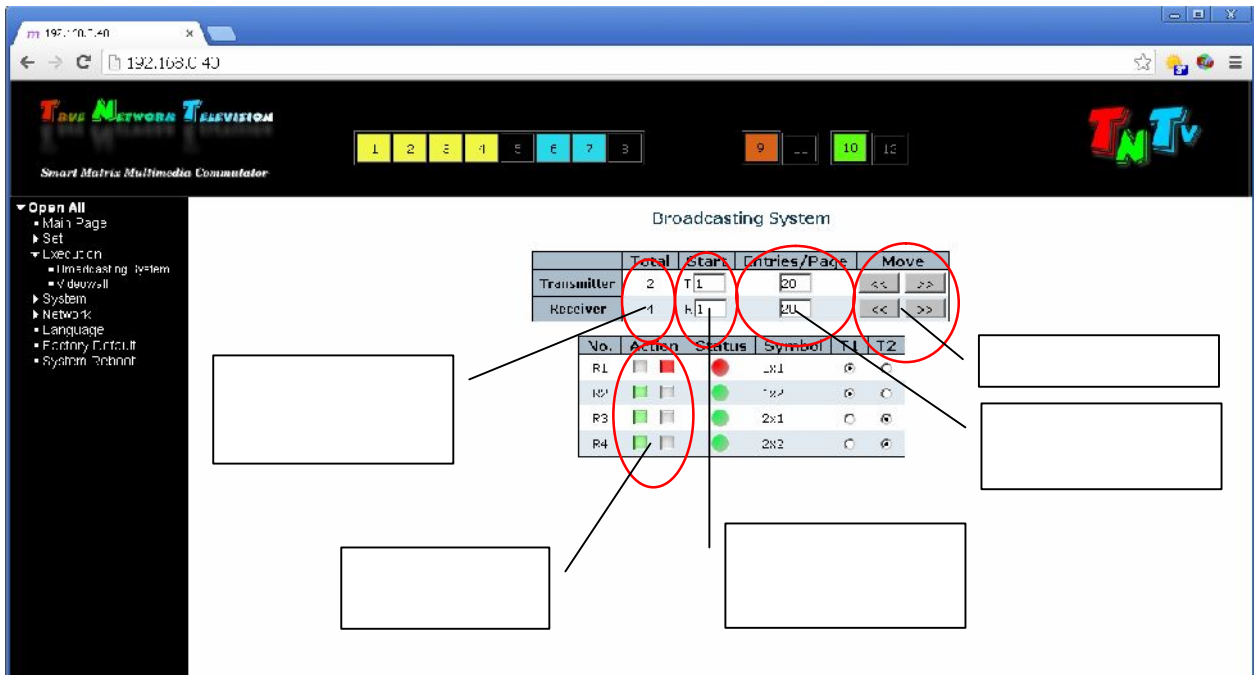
192.168.0.40 ×

192.168.0.40

True Network Television

Smart Matrix Multimedia Commutator

1 2 3 4 5 6 7 8 9 -- 10 16

TNTv

▾Open All
▪ Main Page
▸ Set
▾ Execution
▪ Broadcasting System
▪ Videowall
▸ System
▸ Network
▪ Language
▪ Factory Default
▪ System Reboot

Broadcasting System

| | Total | Start | Entries/Page | Move |
|---|---|---|---|---|
| Transmitter | 2 | T 1 | 20 | << >> |
| Receiver | 4 | R 1 | 20 | << >> |

| No. | Action | Status | Symbol | T1 | T2 |
|---|---|---|---|---|---|
| R1 | | | 1x1 | ◉ | ○ |
| R2 | | | 1x2 | ○ | ○ |
| R3 | | | 2x1 | ○ | ◉ |
| R4 | | | 2x2 | ○ | ◉ |